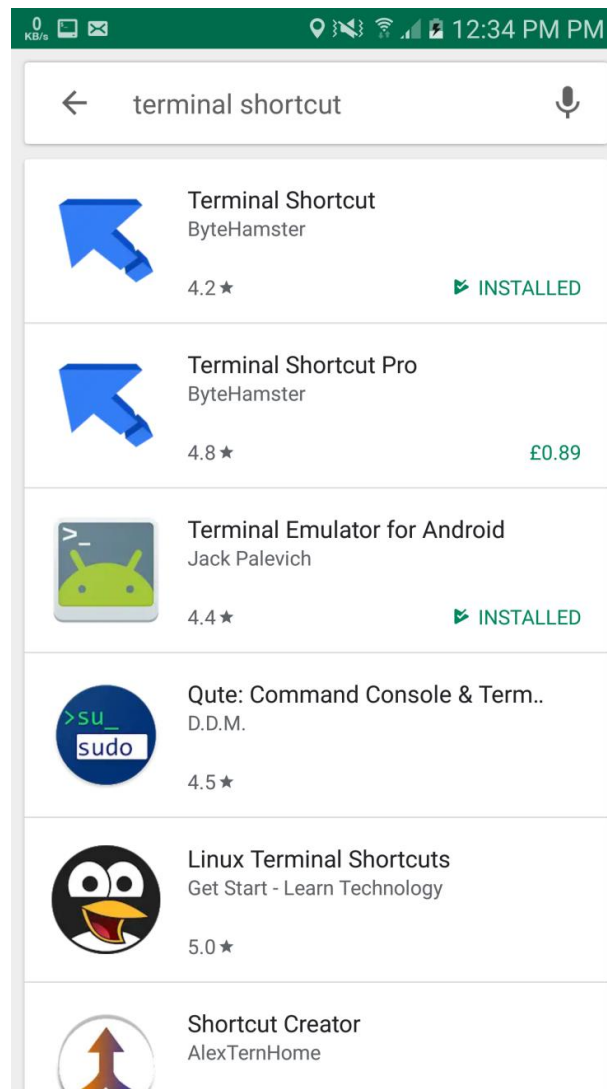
0 KB/s 12:34 PM PM

terminal shortcut

Terminal Shortcut
ByteHamster
4.2★
INSTALLED

Terminal Shortcut Pro
ByteHamster
4.8★
£0.89

>_
Terminal Emulator for Android
Jack Palevich
4.4★
INSTALLED

>su_
sudo
Qute: Command Console & Term..
D.D.M.
4.5★

Linux Terminal Shortcuts
Get Start - Learn Technology
5.0★

Shortcut Creator
AlexTernHome